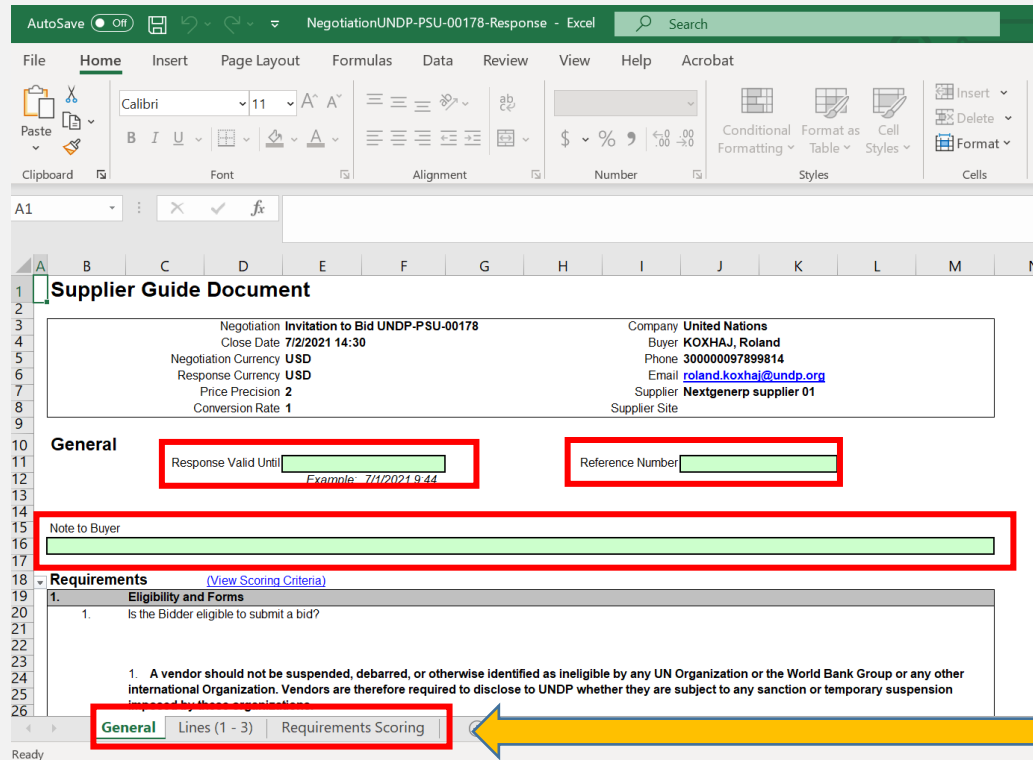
AutoSave Off NegotiationUNDP-PSU-00178-Response - Excel Search

File Home Insert Page Layout Formulas Data Review View Help Acrobat

Paste Calibri 11 B I U Clipboard Font Alignment $ % Number Conditional Formatting Format as Table Cell Styles Styles Insert Delete Format Cells

A1 fx

A B C D E F G H I J K L M N

1 Supplier Guide Document
2
3 Negotiation Invitation to Bid UNDP-PSU-00178 Company United Nations
4 Close Date 7/2/2021 14:30 Buyer KOXHAJ, Roland
5 Negotiation Currency USD Phone 300000097899814
6 Response Currency USD Email roland.koxhaj@undp.org
7 Price Precision 2 Supplier Nextgenerp supplier 01
8 Conversion Rate 1 Supplier Site
9
10 General
11 Response Valid Until Reference Number
12 Example: 7/1/2021 9:44
13
14
15 Note to Buyer
16
17
18 Requirements (View Scoring Criteria)
19 1. Eligibility and Forms
20 1. Is the Bidder eligible to submit a bid?
21
22
23
24 1. A vendor should not be suspended, debarred, or otherwise identified as ineligible by any UN Organization or the World Bank Group or any other
25 international Organization. Vendors are therefore required to disclose to UNDP whether they are subject to any sanction or temporary suspension
26 imposed by these organizations

General Lines (1 - 3) Requirements Scoring

Ready